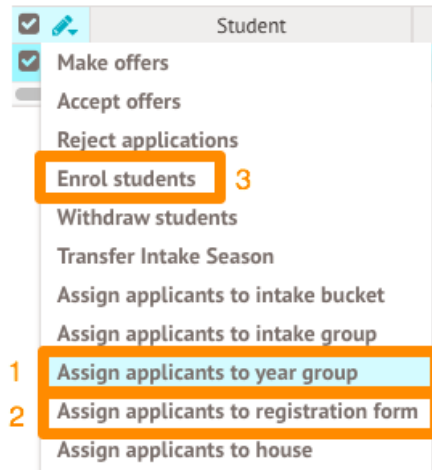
Student

Make offers
Accept offers
Reject applications
Enrol students 3
Withdraw students
Transfer Intake Season
Assign applicants to intake bucket
Assign applicants to intake group
1 Assign applicants to year group
2 Assign applicants to registration form
Assign applicants to house